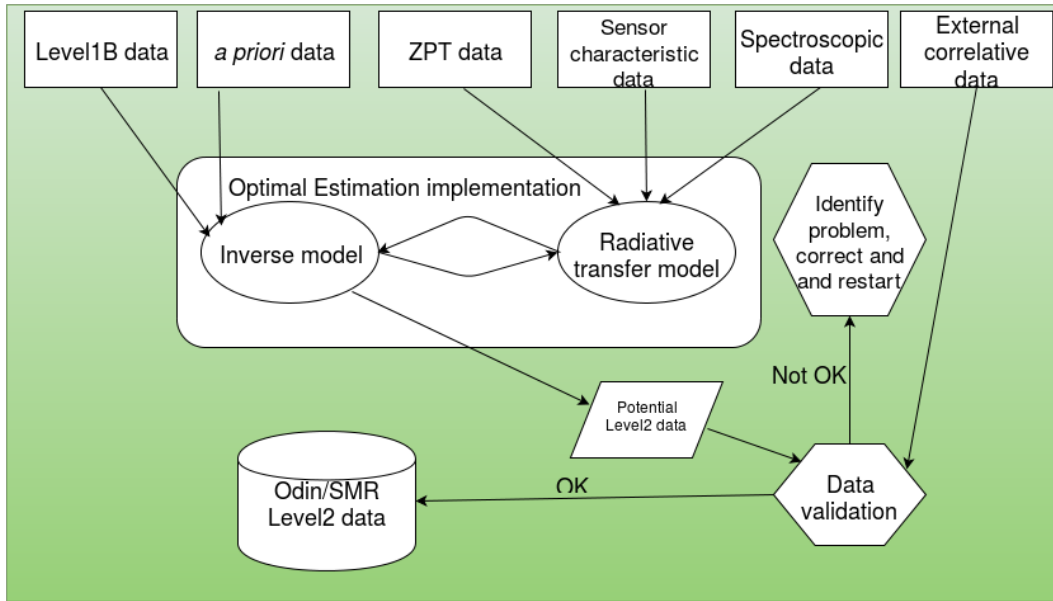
Level1B data

*a priori* data

ZPT data

Sensor characteristic data

Spectroscopic data

External correlative data

Optimal Estimation implementation

Inverse model

Radiative transfer model

Identify problem, correct and and restart

Not OK

Potential Level2 data

Odin/SMR Level2 data

OK

Data validation